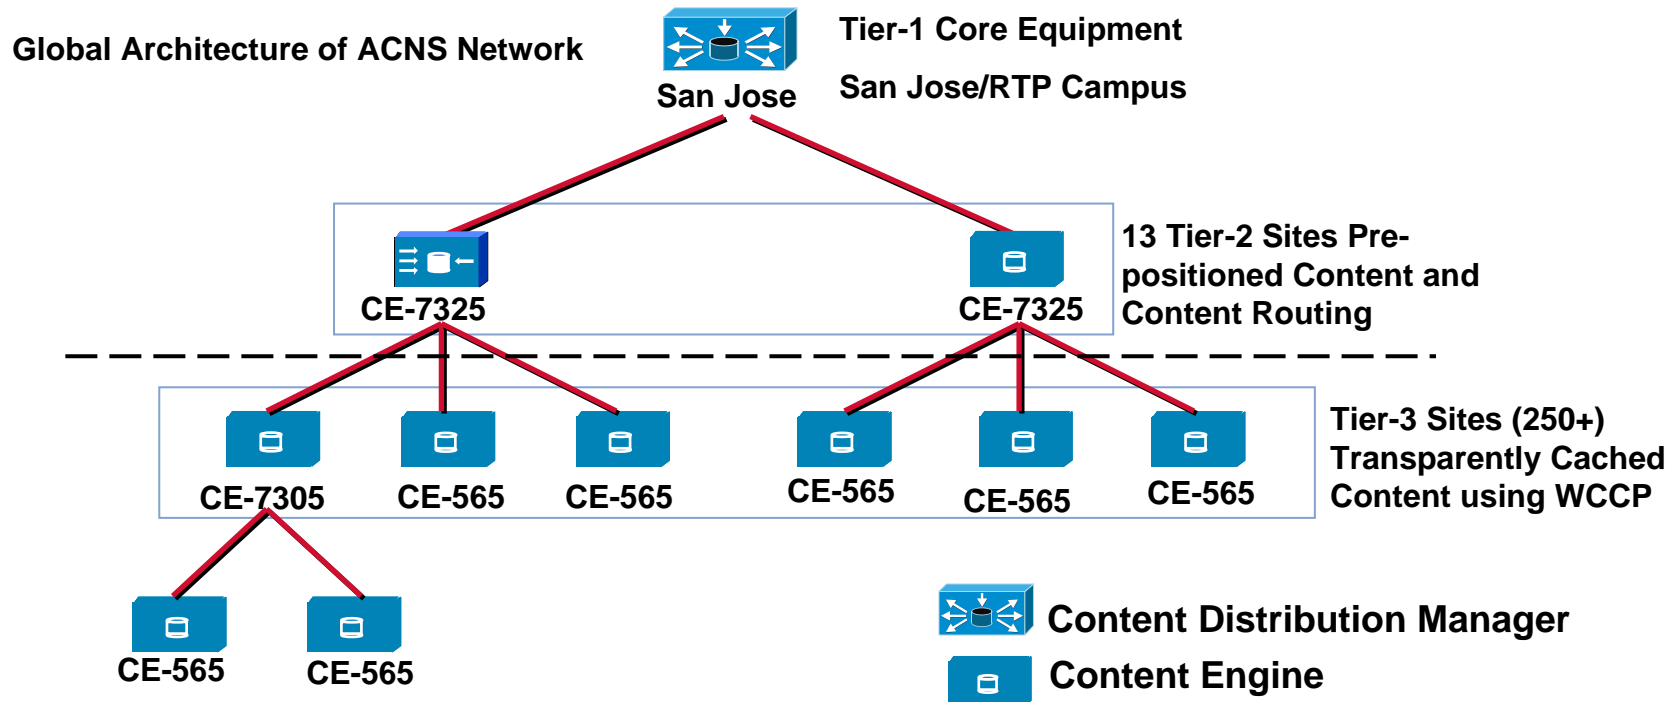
Global Architecture of ACNS Network

San Jose

Tier-1 Core Equipment

San Jose/RTP Campus

CE-7325

CE-7325

13 Tier-2 Sites Pre-positioned Content and Content Routing

CE-7305

CE-565

CE-565

CE-565

CE-565

CE-565

Tier-3 Sites (250+) Transparently Cached Content using WCCP

CE-565

CE-565

Content Distribution Manager

Content Engine